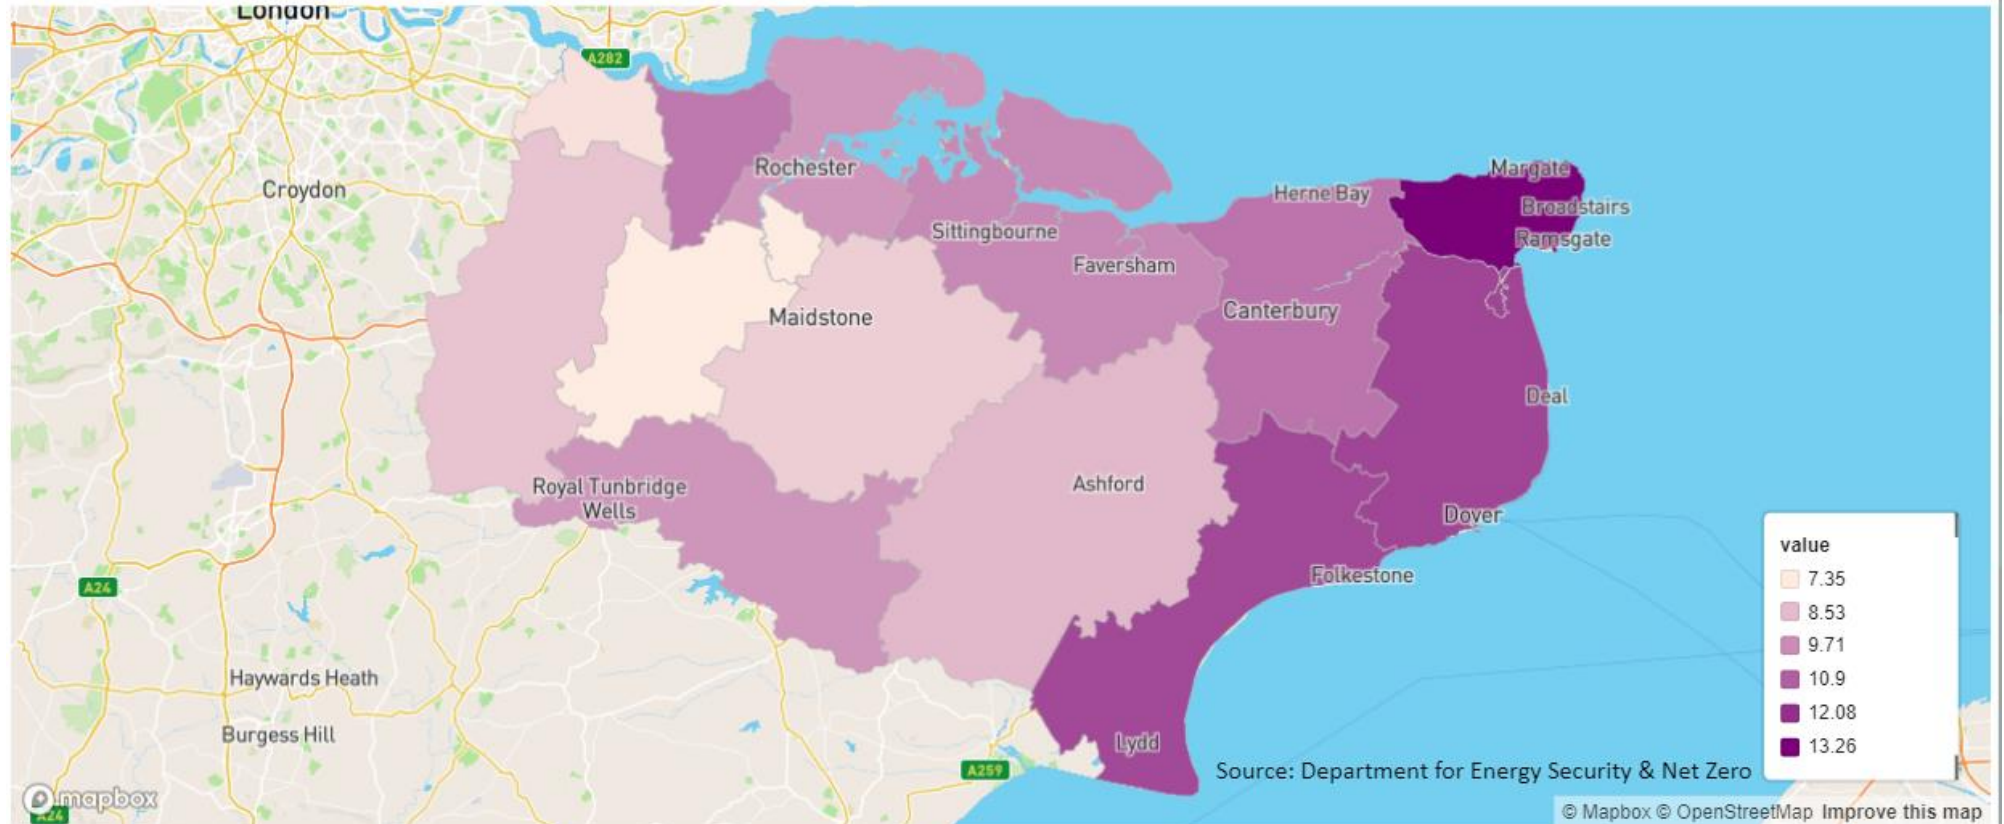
London
A282
Croydon
Rochester
Sittingbourne
Faversham
Herne Bay
Margate
Broadstairs
Ramsgate
Canterbury
Maidstone
Deal
Royal Tunbridge Wells
Ashford
Dover
Folkestone
A24
Haywards Heath
Burgess Hill
Lydd
A259
A24
mapbox
Source: Department for Energy Security & Net Zero

value
7.35
8.53
9.71
10.9
12.08
13.26

© Mapbox © OpenStreetMap Improve this map